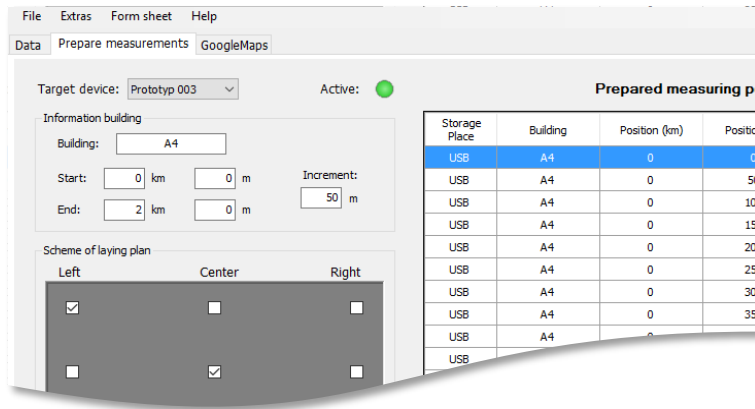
File Extras Form sheet Help

Data | Prepare measurements | GoogleMaps

Target device: Prototyp 003

Active:

Information building

Building: A4

Start: 0 km 0 m

End: 2 km 0 m

Increment: 50 m

Scheme of laying plan

Left Center Right

Prepared measuring p

| Storage Place | Building | Position (km) | Positio |
|---|---|---|---|
| USB | A4 | 0 | 0 |
| USB | A4 | 0 | 50 |
| USB | A4 | 0 | 10 |
| USB | A4 | 0 | 15 |
| USB | A4 | 0 | 20 |
| USB | A4 | 0 | 25 |
| USB | A4 | 0 | 30 |
| USB | A4 | 0 | 35 |
| USB | A4 | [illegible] | |
| USB | | | |